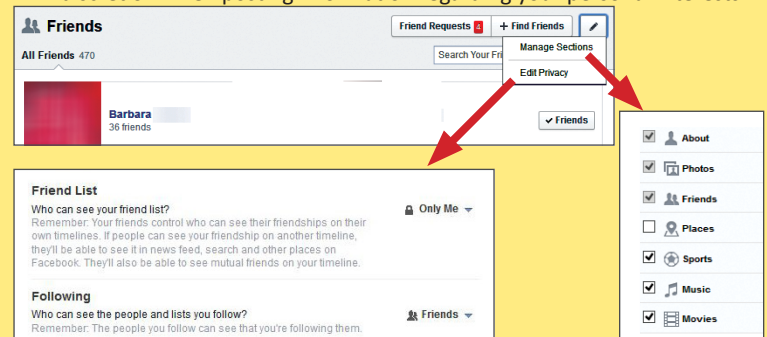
Friends

Friend Requests 4 + Find Friends

All Friends 470

Search Your Fri

Manage Sections

Edit Privacy

Barbara
36 friends

✔ Friends

Friend List
Who can see your friend list?
Remember: Your friends control who can see their friendships on their own timelines. If people can see your friendship on another timeline, they'll be able to see it in news feed, search and other places on Facebook. They'll also be able to see mutual friends on your timeline.

Only Me

Following
Who can see the people and lists you follow?
Remember: The people you follow can see that you're following them.

Friends

About

Photos

Friends

Places

Sports

Music

Movies